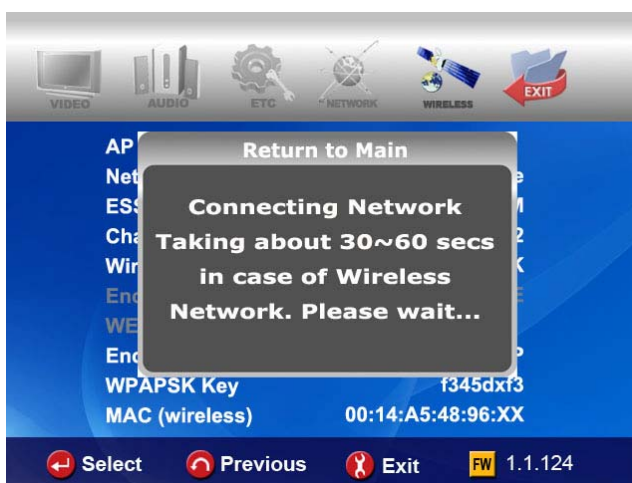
VIDEO AUDIO ETC NETWORK WIRELESS EXIT

AP
Net
ESS
Cha
Wir
Enc
WE
Enc
WPAPSK Key f345dxf3
MAC (wireless) 00:14:A5:48:96:XX

Return to Main

Connecting Network
Taking about 30~60 secs
in case of Wireless
Network. Please wait...

Select Previous Exit FW 1.1.124